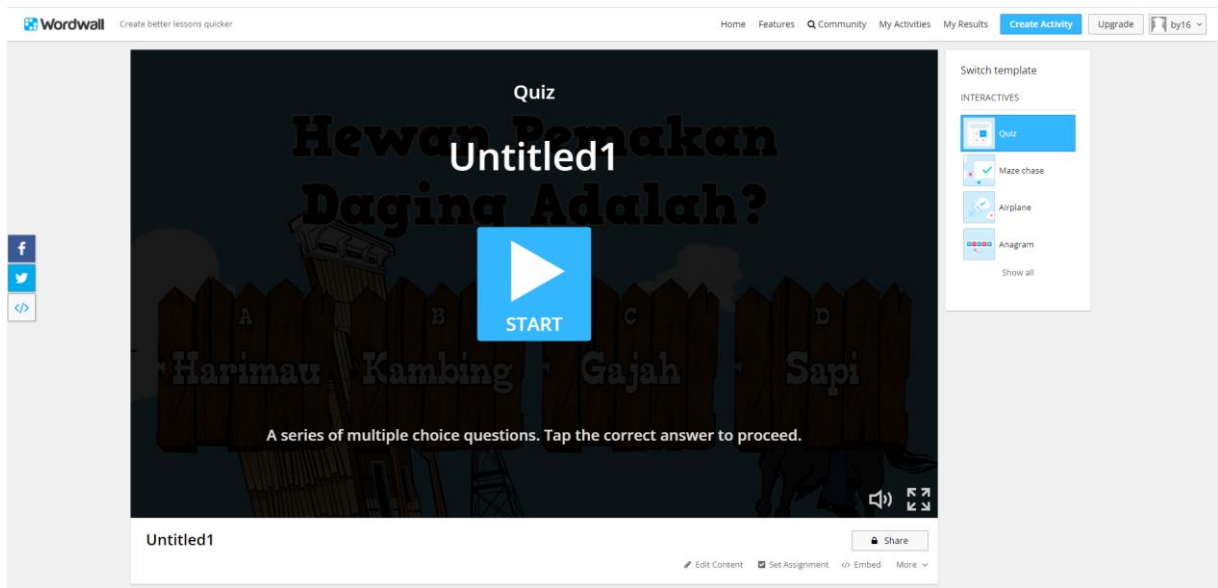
Wordwall Create better lessons quicker

Home Features Community My Activities My Results Create Activity Upgrade by16

Quiz

Hewan Pemakan Daging Adalah?

Untitled1

START

A Harimau B Kambing C Gajah D Sapi

A series of multiple choice questions. Tap the correct answer to proceed.

Untitled1

Share

Edit Content Set Assignment Embed More

Switch template

INTERACTIVES

Quiz

Maze chase

Airplane

Anagram

Show all